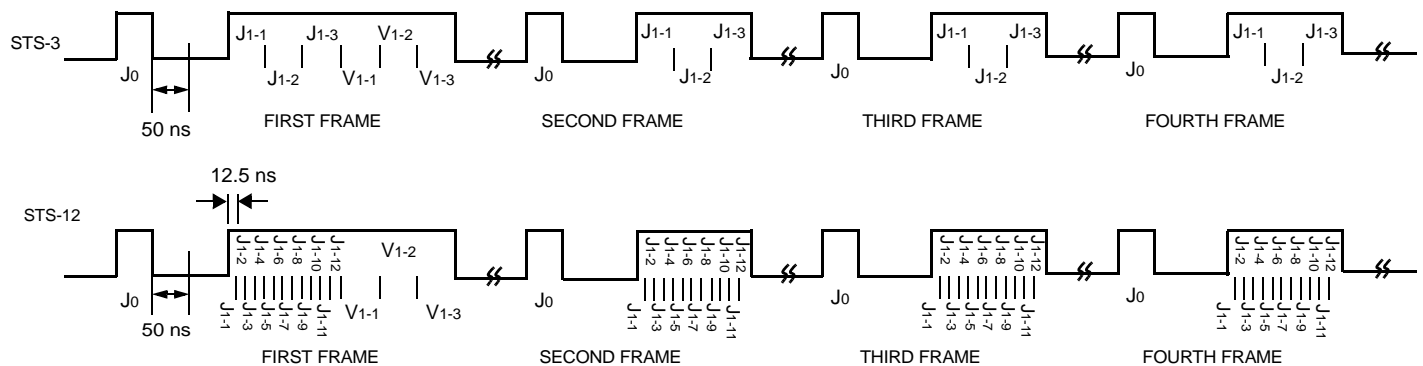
STS-3

J0

50 ns

J1-1 J1-3 V1-2
J1-2 V1-1 V1-3

FIRST FRAME

J0

J1-1 J1-3
J1-2

SECOND FRAME

J0

J1-1 J1-3
J1-2

THIRD FRAME

J0

J1-1 J1-3
J1-2

FOURTH FRAME

12.5 ns

STS-12

J0

50 ns

J1-2 J1-4 J1-6 J1-8 J1-10 J1-12 V1-2
J1-1 J1-3 J1-5 J1-7 J1-9 J1-11 V1-1 V1-3

FIRST FRAME

J0

J1-2 J1-4 J1-6 J1-8 J1-10 J1-12
J1-1 J1-3 J1-5 J1-7 J1-9 J1-11

SECOND FRAME

J0

J1-2 J1-4 J1-6 J1-8 J1-10 J1-12
J1-1 J1-3 J1-5 J1-7 J1-9 J1-11

THIRD FRAME

J0

J1-2 J1-4 J1-6 J1-8 J1-10 J1-12
J1-1 J1-3 J1-5 J1-7 J1-9 J1-11

FOURTH FRAME